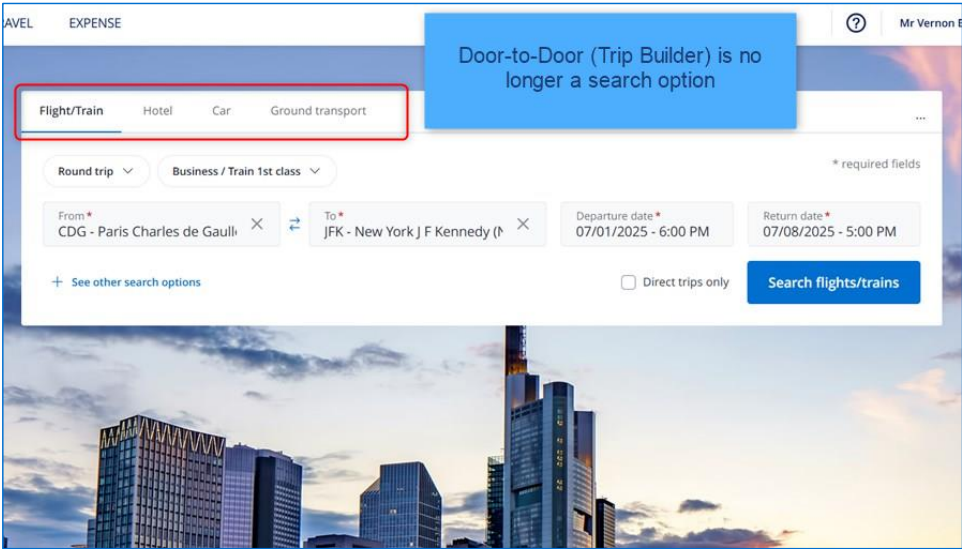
AVEL EXPENSE

Door-to-Door (Trip Builder) is no longer a search option

? Mr Vernon E

Flight/Train Hotel Car Ground transport

...

Round trip Business / Train 1st class

* required fields

From* CDG - Paris Charles de Gaull

To* JFK - New York J F Kennedy (N

Departure date* 07/01/2025 - 6:00 PM

Return date* 07/08/2025 - 5:00 PM

+ See other search options

Direct trips only

Search flights/trains